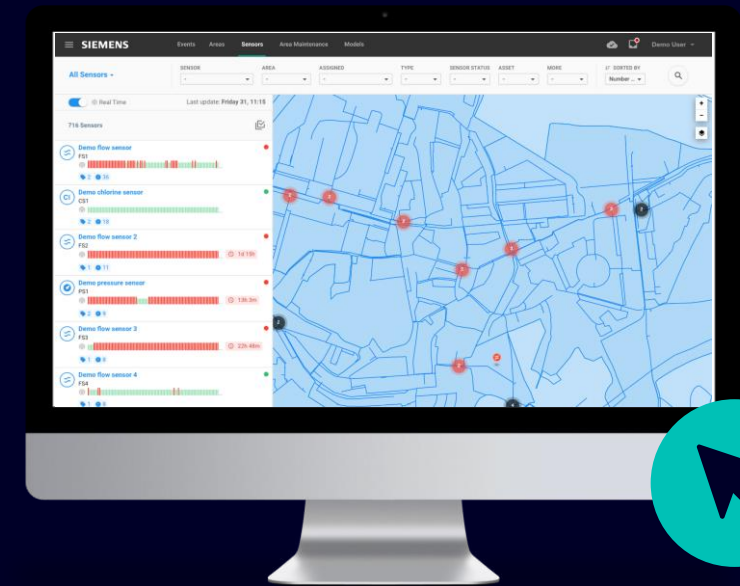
SIEMENS Events Areas Sensors Area Maintenance Models Demo User

All Sensors

SENSOR - AREA - ASSIGNED - TYPE - SENSOR STATUS - ASSET - MORE - SORTED BY Number ...

Real Time Last update: Friday 31, 11:15

716 Sensors

Demo flow sensor
FS1
2 30

Demo chlorine sensor
CS1
2 18

Demo flow sensor 2
FS2
14 15h
1 11

Demo pressure sensor
PS1
13h 3m
2 9

Demo flow sensor 3
FS3
22h 48m
1 9

Demo flow sensor 4
FS4
1 8

+
-